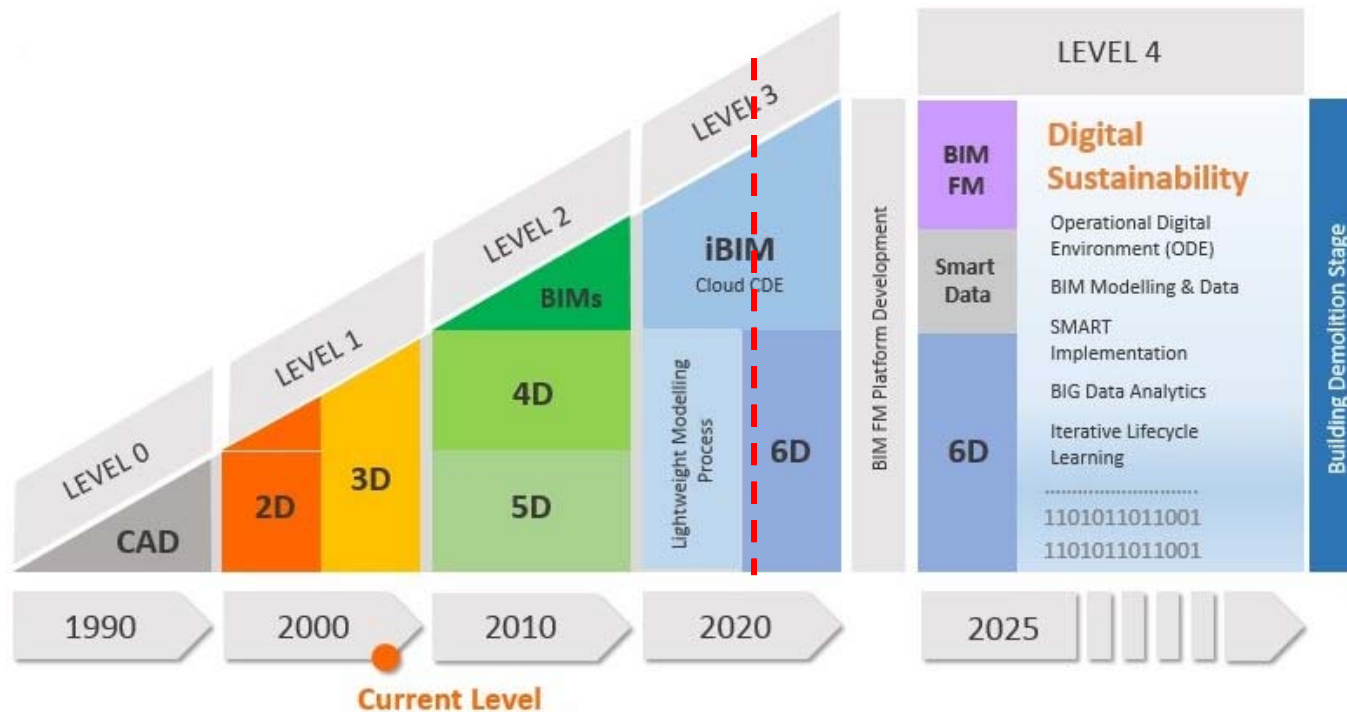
LEVEL 0
CAD
LEVEL 1
2D
3D
LEVEL 2
BIMs
4D
5D
LEVEL 3
iBIM
Cloud CDE
Lightweight Modelling Process
6D
BIM FM Platform Development
LEVEL 4
BIM FM
Smart Data
6D
Digital Sustainability
Operational Digital Environment (ODE)
BIM Modelling & Data
SMART Implementation
BIG Data Analytics
Iterative Lifecycle Learning
1101011011001
1101011011001
Building Demolition Stage
1990
2000
2010
2020
2025
Current Level